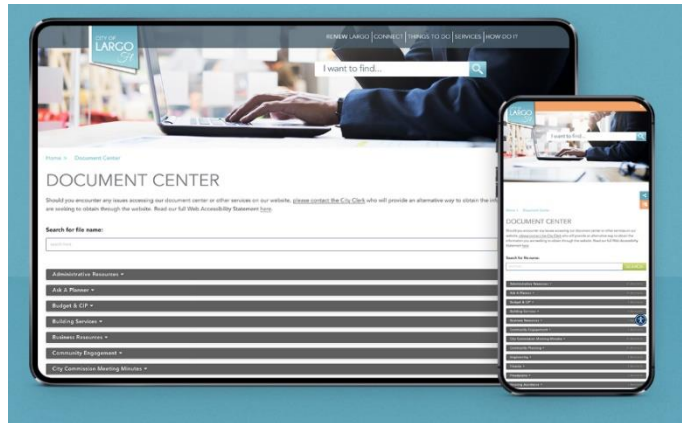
CITY OF LARGO FL

RENEW LARGO | CONNECT | THINGS TO DO | SERVICES | HOW DO I?

I want to find...

Home > Document Center

DOCUMENT CENTER

Should you encounter any issues accessing our document center or other services on our website, please contact the City Clerk who will provide an alternative way to obtain the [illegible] are seeking to obtain through the website. Read our full Web Accessibility Statement here.

Search for file name:

Administrative Resources
Ask A Planner
Budget & CIP
Building Services
Business Resources
Community Engagement
City Commission Meeting Minutes

LARGO

I want to find...

DOCUMENT CENTER

Search for file name:

SEARCH

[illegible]